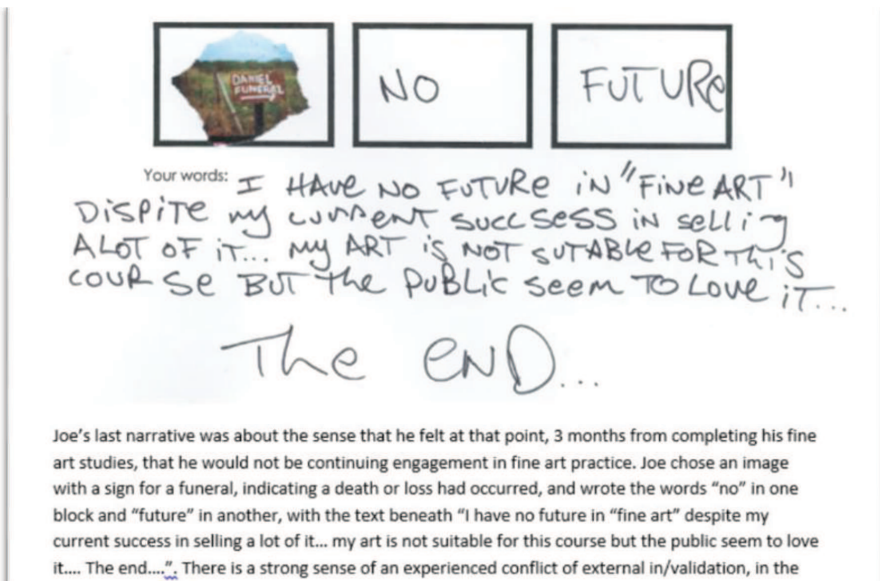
DANIEL FUNERAL

NO

FUTURe

Your words: I HAVe NO FUTURe iN "FiNe ART" DiSPiTe my CURRENT SUCCSESS iN selling ALOT OF iT... My ART iS NOT SUTABLe FOR THiS COURSe BUT the PuBLiC seem TO LOVe iT...

The eND...

Joe's last narrative was about the sense that he felt at that point, 3 months from completing his fine art studies, that he would not be continuing engagement in fine art practice. Joe chose an image with a sign for a funeral, indicating a death or loss had occurred, and wrote the words "no" in one block and "future" in another, with the text beneath "I have no future in "fine art" despite my current success in selling a lot of it... my art is not suitable for this course but the public seem to love it.... The end....". There is a strong sense of an experienced conflict of external in/validation, in the